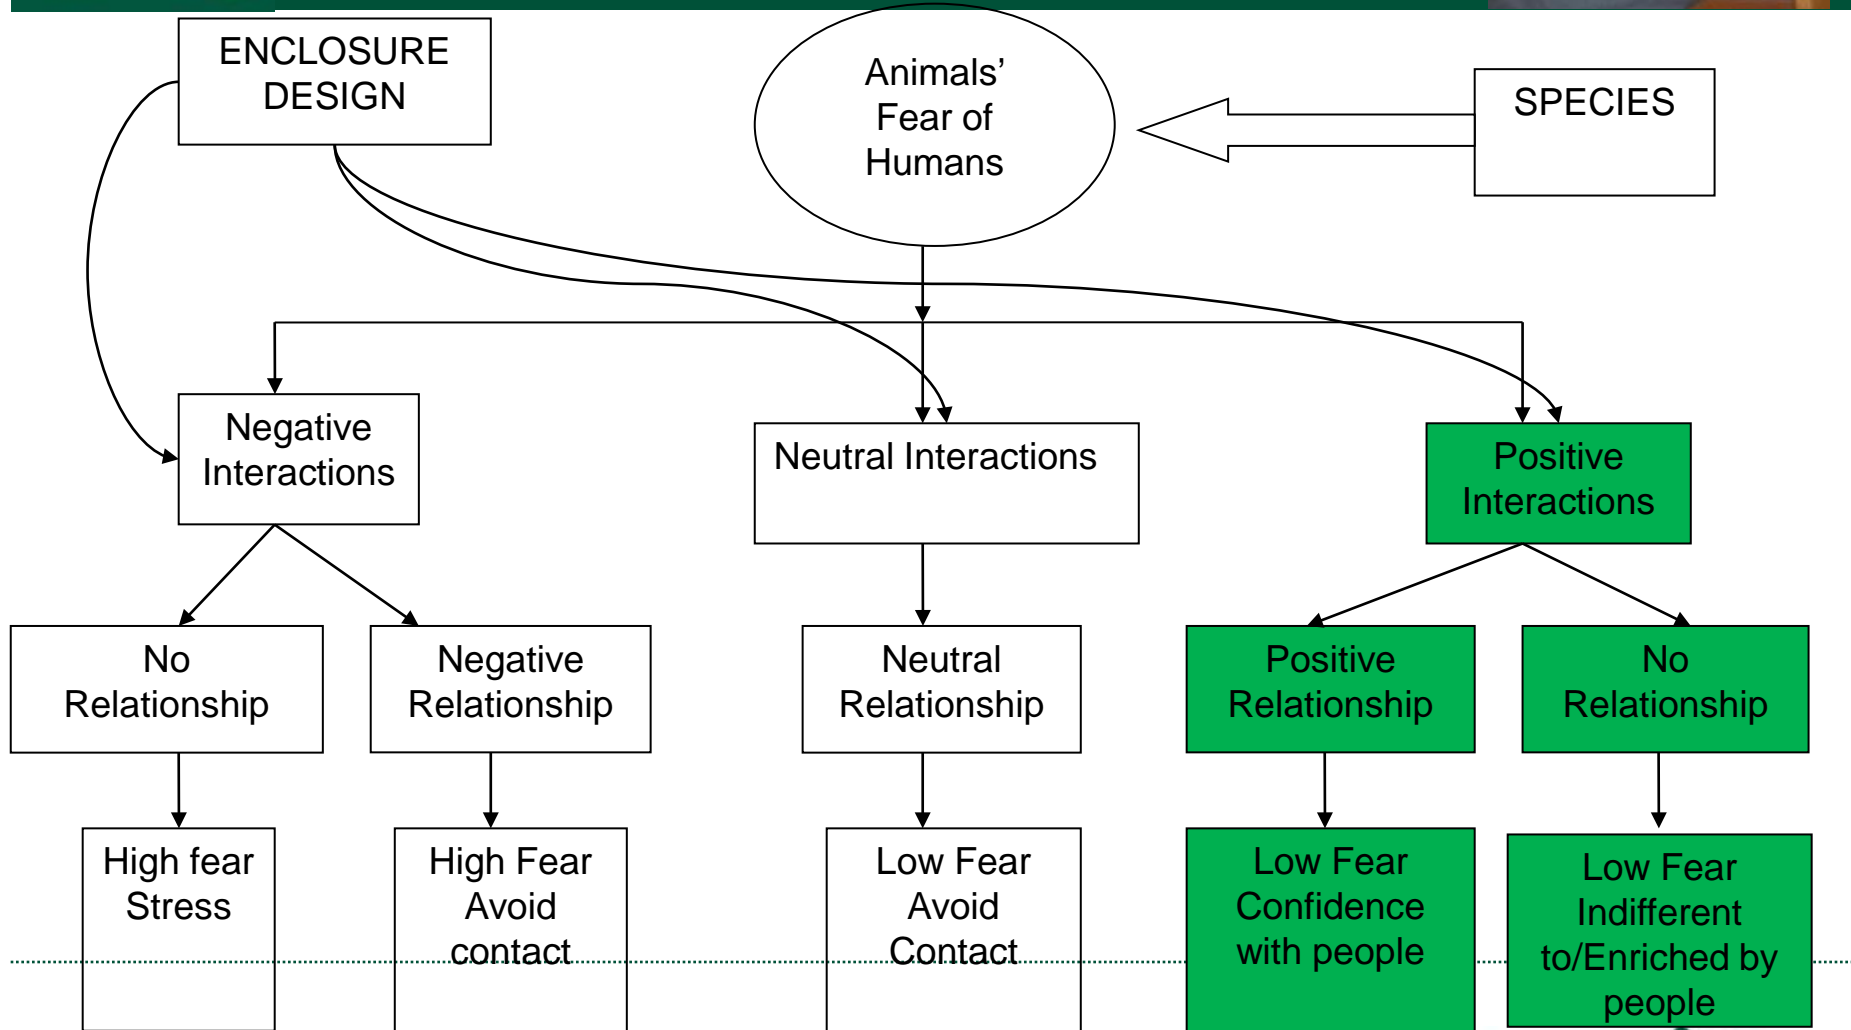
ENCLOSURE DESIGN

Animals' Fear of Humans

SPECIES

Negative Interactions

Neutral Interactions

Positive Interactions

No Relationship

Negative Relationship

Neutral Relationship

Positive Relationship

No Relationship

High fear Stress

High Fear Avoid contact

Low Fear Avoid Contact

Low Fear Confidence with people

Low Fear Indifferent to/Enriched by people